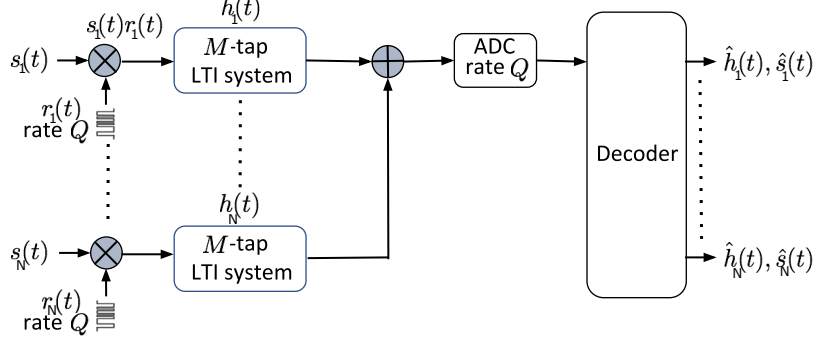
$s_1(t)r_1(t)$

$h_1(t)$

$s_1(t)$

$M$-tap LTI system

ADC rate $Q$

$\hat{h}_1(t), \hat{s}_1(t)$

$r_1(t)$ rate $Q$

Decoder

$h_N(t)$

$s_N(t)$

$M$-tap LTI system

$\hat{h}_N(t), \hat{s}_N(t)$

$r_N(t)$ rate $Q$